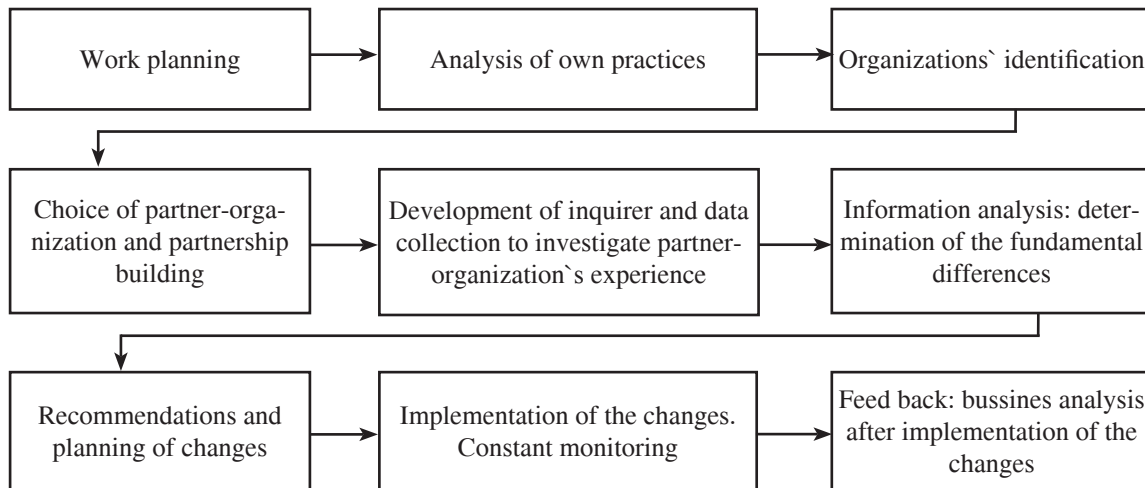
Work planning

Analysis of own practices

Organizations` identification

Choice of partner-organization and partnership building

Development of inquirer and data collection to investigate partner-organization`s experience

Information analysis: determination of the fundamental differences

Recommendations and planning of changes

Implementation of the changes. Constant monitoring

Feed back: bussines analysis after implementation of the changes